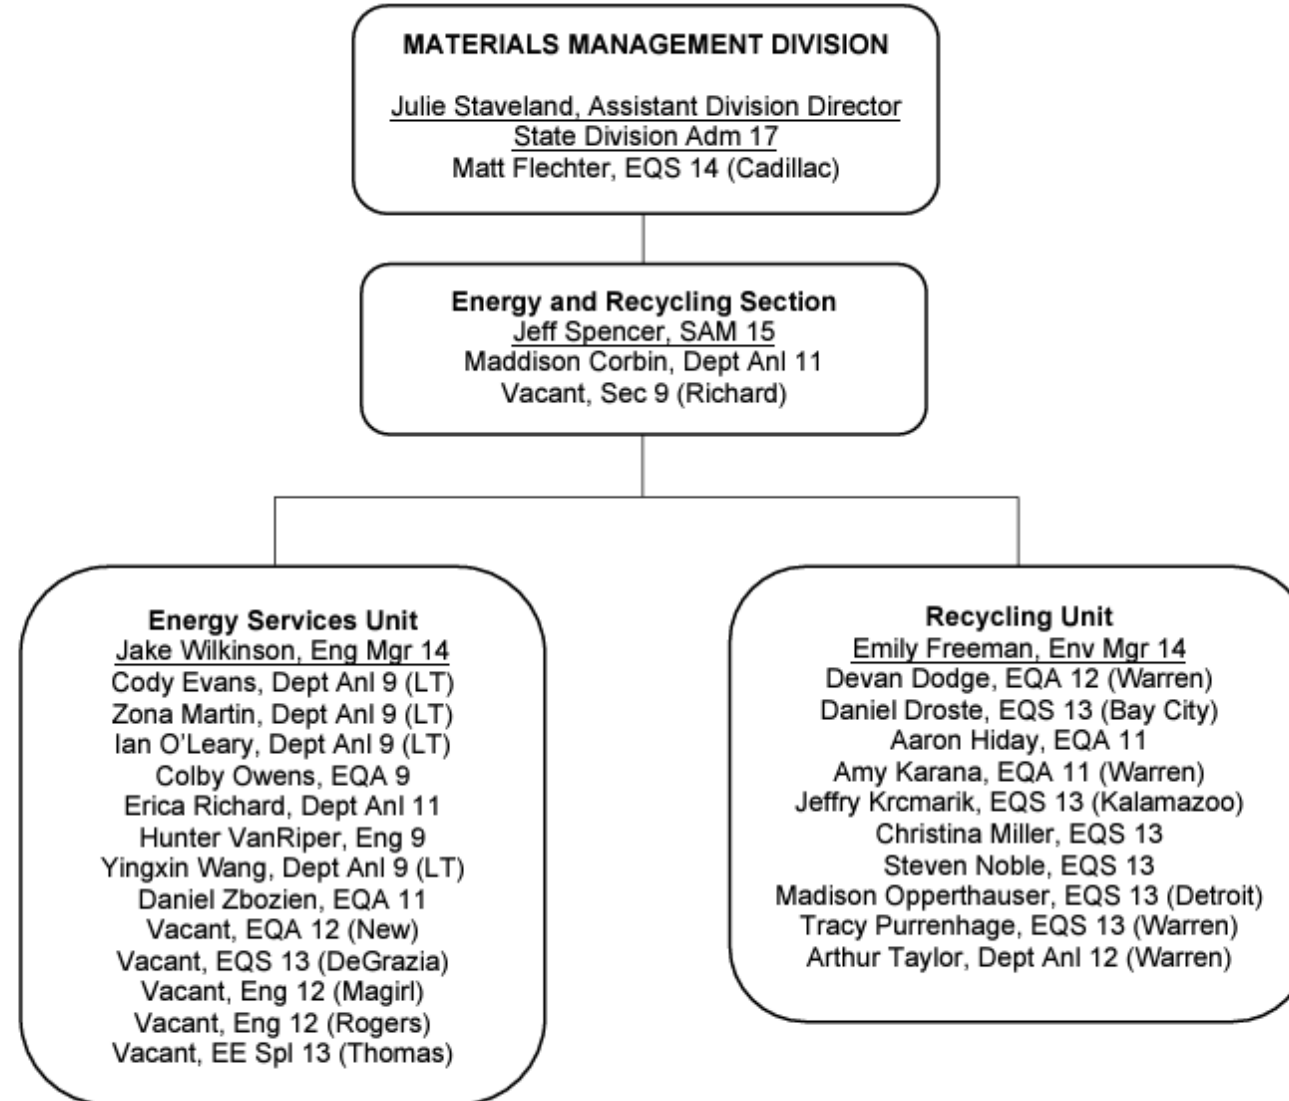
MATERIALS MANAGEMENT DIVISION

Julie Staveland, Assistant Division Director
State Division Adm 17
Matt Flechter, EQS 14 (Cadillac)

Energy and Recycling Section
Jeff Spencer, SAM 15
Maddison Corbin, Dept Anl 11
Vacant, Sec 9 (Richard)

Energy Services Unit
Jake Wilkinson, Eng Mgr 14
Cody Evans, Dept Anl 9 (LT)
Zona Martin, Dept Anl 9 (LT)
Ian O'Leary, Dept Anl 9 (LT)
Colby Owens, EQA 9
Erica Richard, Dept Anl 11
Hunter VanRiper, Eng 9
Yingxin Wang, Dept Anl 9 (LT)
Daniel Zbozien, EQA 11
Vacant, EQA 12 (New)
Vacant, EQS 13 (DeGrazia)
Vacant, Eng 12 (Magirl)
Vacant, Eng 12 (Rogers)
Vacant, EE Spl 13 (Thomas)

Recycling Unit
Emily Freeman, Env Mgr 14
Devan Dodge, EQA 12 (Warren)
Daniel Droste, EQS 13 (Bay City)
Aaron Hiday, EQA 11
Amy Karana, EQA 11 (Warren)
Jeffry Krcmarik, EQS 13 (Kalamazoo)
Christina Miller, EQS 13
Steven Noble, EQS 13
Madison Opperthauser, EQS 13 (Detroit)
Tracy Purrenhage, EQS 13 (Warren)
Arthur Taylor, Dept Anl 12 (Warren)